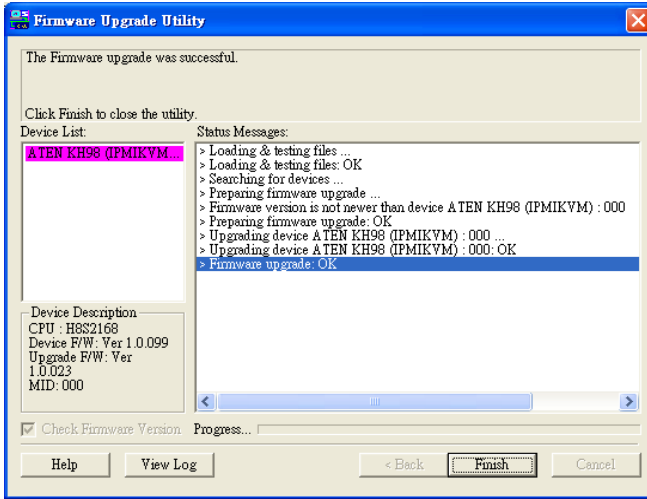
Firmware Upgrade Utility

The Firmware upgrade was successful.

Click Finish to close the utility.

Device List:

ATEN KH98 (IPMIKVM...

Status Messages:

> Loading & testing files ...
> Loading & testing files: OK
> Searching for devices ...
> Preparing firmware upgrade ...
> Firmware version is not newer than device ATEN KH98 (IPMIKVM) : 000
> Preparing firmware upgrade: OK
> Upgrading device ATEN KH98 (IPMIKVM) : 000 ...
> Upgrading device ATEN KH98 (IPMIKVM) : 000: OK
> Firmware upgrade: OK

Device Description
CPU : H8S2168
Device F/W: Ver 1.0.099
Upgrade F/W: Ver 1.0.023
MID: 000

Check Firmware Version

Progress...

Help

View Log

< Back

Finish

Cancel